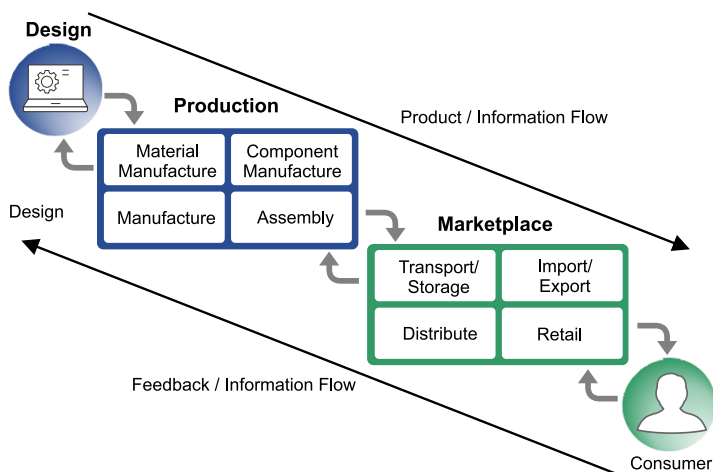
Design

Production

Product / Information Flow

Material Manufacture

Component Manufacture

Manufacture

Assembly

Design

Marketplace

Transport/ Storage

Import/ Export

Distribute

Retail

Feedback / Information Flow

Consumer